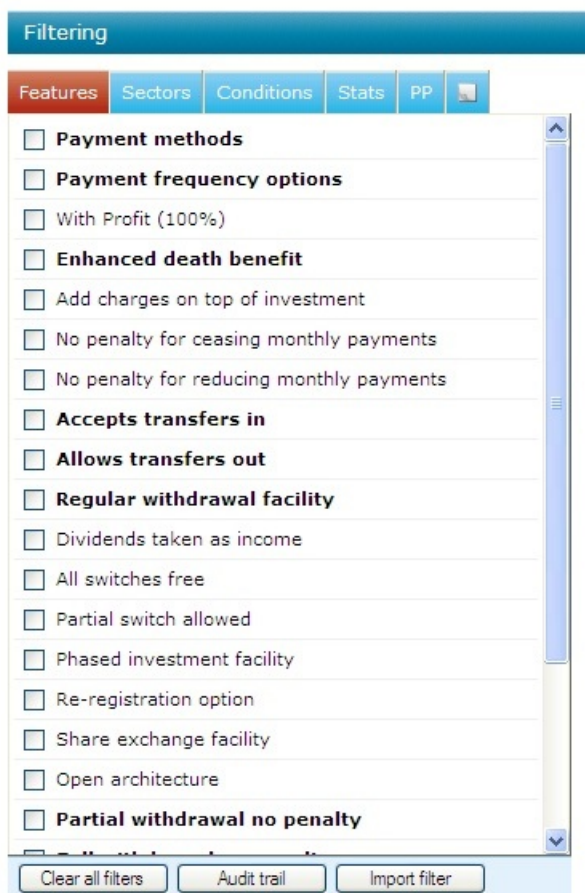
Filtering

Features Sectors Conditions Stats PP

Payment methods

Payment frequency options

With Profit (100%)

Enhanced death benefit

Add charges on top of investment

No penalty for ceasing monthly payments

No penalty for reducing monthly payments

Accepts transfers in

Allows transfers out

Regular withdrawal facility

Dividends taken as income

All switches free

Partial switch allowed

Phased investment facility

Re-registration option

Share exchange facility

Open architecture

Partial withdrawal no penalty

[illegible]

Clear all filters Audit trail Import filter